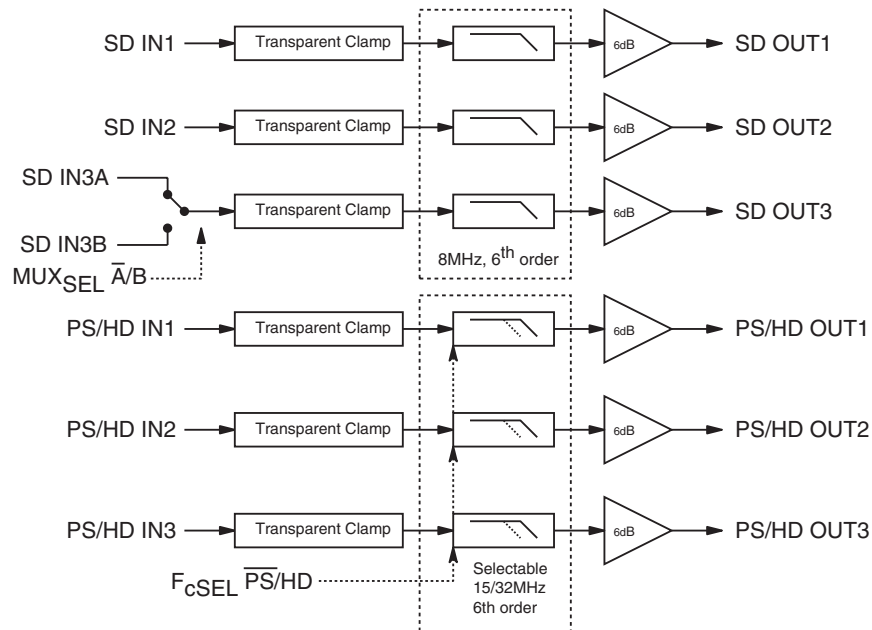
SD IN1
Transparent Clamp
6dB
SD OUT1

SD IN2
Transparent Clamp
6dB
SD OUT2

SD IN3A
SD IN3B
$MUX_{SEL}$ $\overline{A}$/B
Transparent Clamp
6dB
SD OUT3

8MHz, $6^{th}$ order

PS/HD IN1
Transparent Clamp
6dB
PS/HD OUT1

PS/HD IN2
Transparent Clamp
6dB
PS/HD OUT2

PS/HD IN3
Transparent Clamp
6dB
PS/HD OUT3

$F_{cSEL}$ $\overline{PS}$/HD

Selectable
15/32MHz
6th order